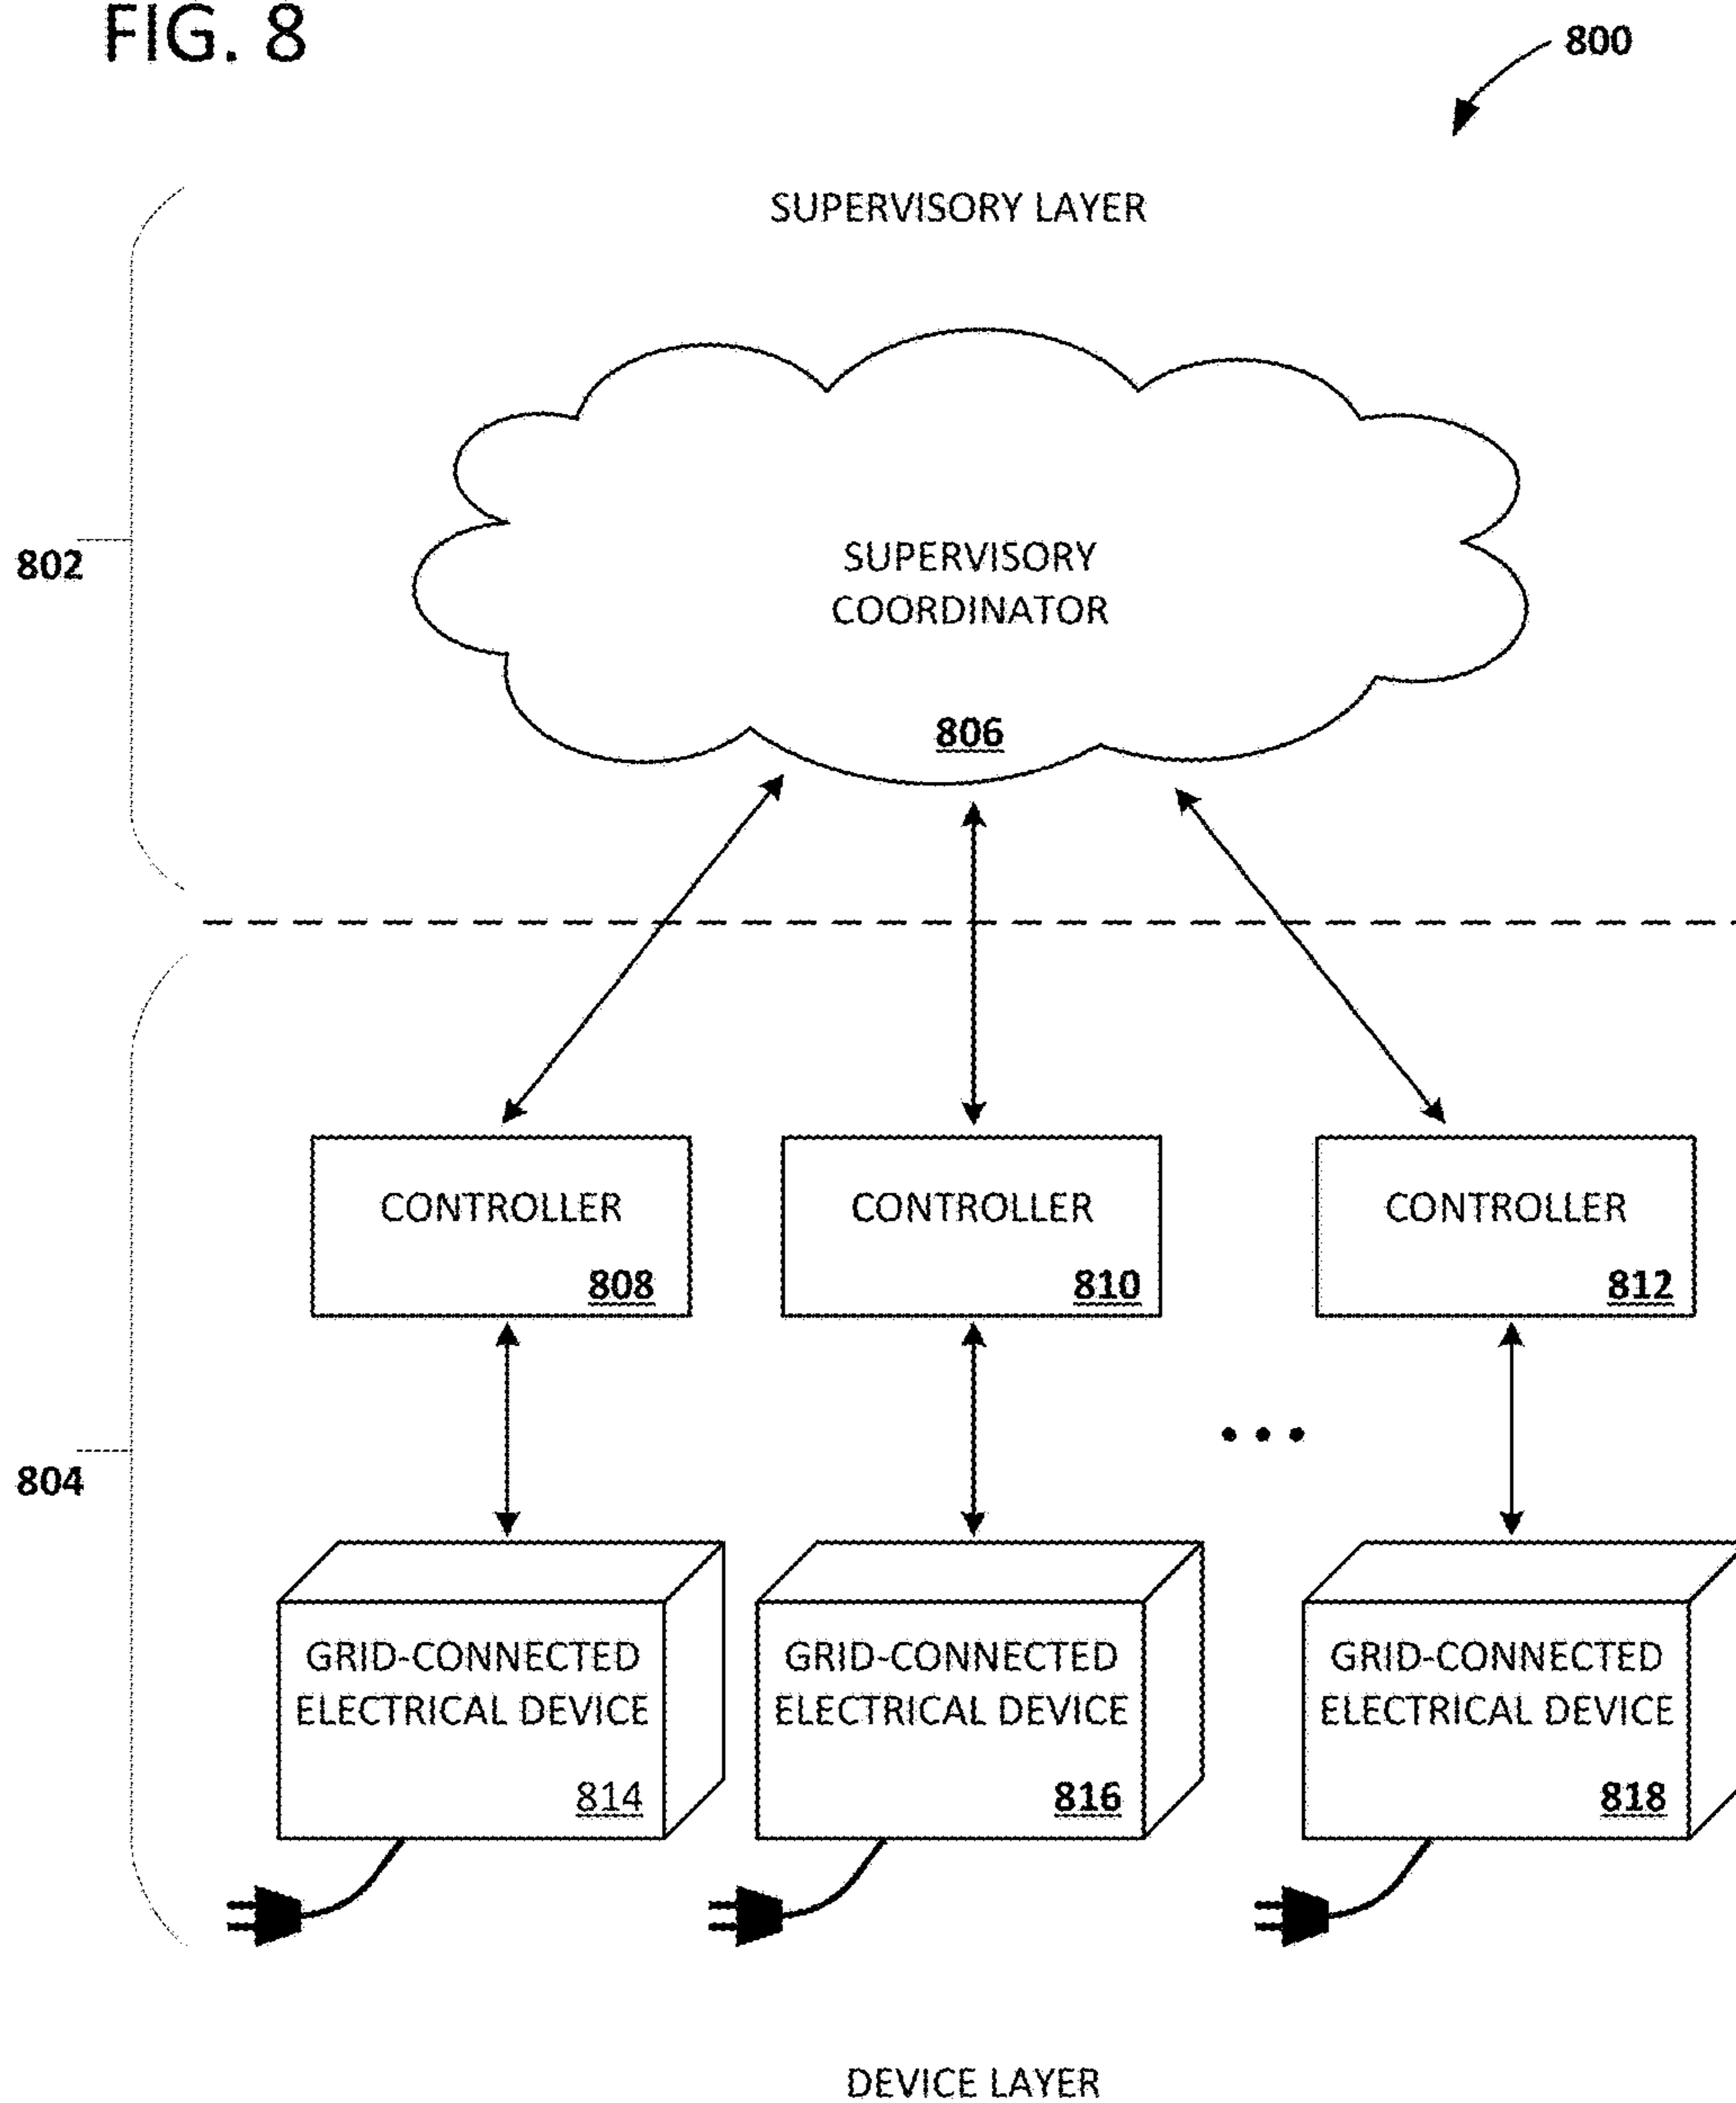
FIG. 8

800

SUPERVISORY LAYER

802

SUPERVISORY COORDINATOR

806

CONTROLLER

808

CONTROLLER

810

CONTROLLER

812

804

• • •

GRID-CONNECTED ELECTRICAL DEVICE

814

GRID-CONNECTED ELECTRICAL DEVICE

816

GRID-CONNECTED ELECTRICAL DEVICE

818

DEVICE LAYER